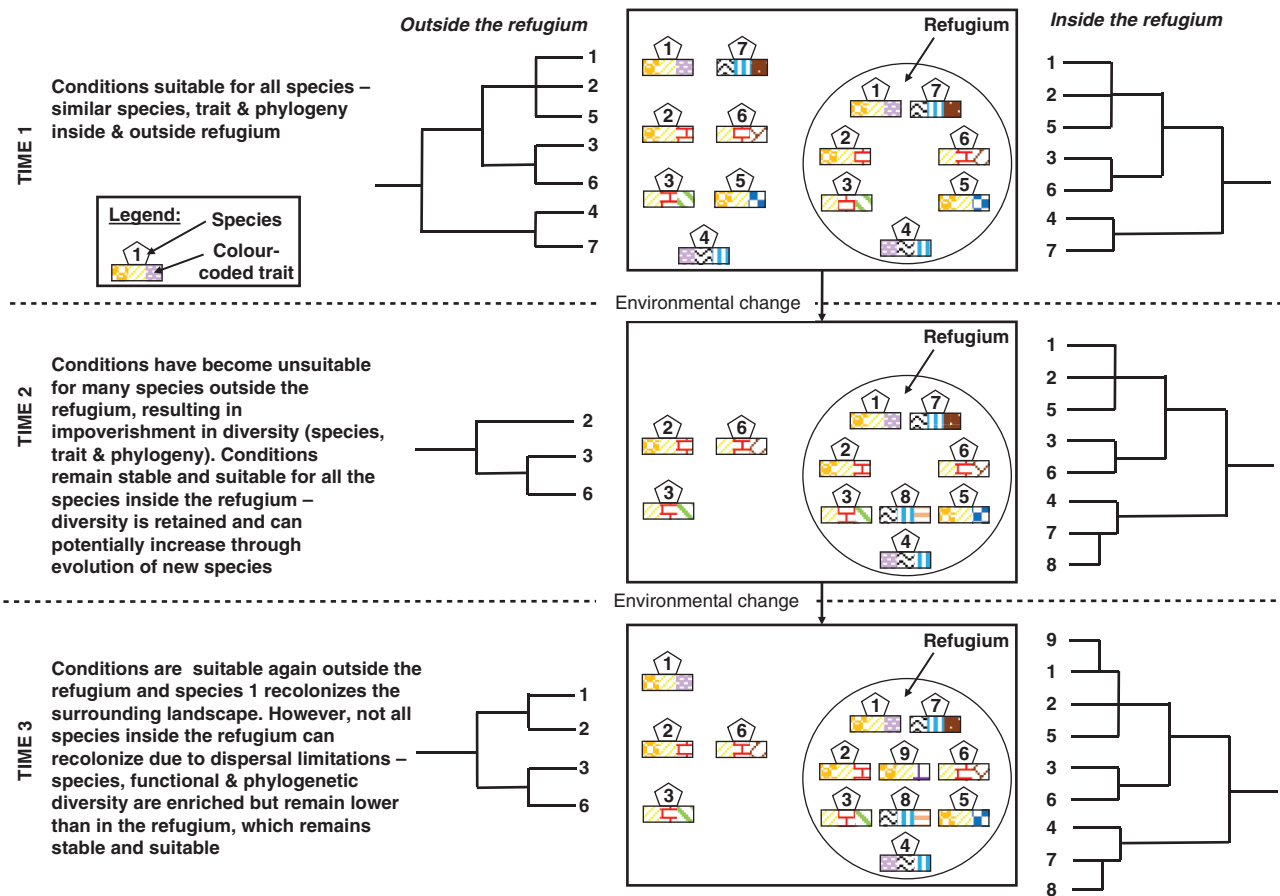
Outside the refugium

Inside the refugium

TIME 1

Conditions suitable for all species – similar species, trait & phylogeny inside & outside refugium

Legend:
Species
Colour-coded trait
1

1
2
5
3
6
4
7

Refugium

1 7
2 6
3 5
4

1 7
2 6
3 5
4

1
2
5
3
6
4
7

Environmental change

TIME 2

Conditions have become unsuitable for many species outside the refugium, resulting in impoverishment in diversity (species, trait & phylogeny). Conditions remain stable and suitable for all the species inside the refugium – diversity is retained and can potentially increase through evolution of new species

2
3
6

2 6
3

Refugium

1 7
2 6
3 8 5
4

1
2
5
3
6
4
7
8

Environmental change

TIME 3

Conditions are suitable again outside the refugium and species 1 recolonizes the surrounding landscape. However, not all species inside the refugium can recolonize due to dispersal limitations – species, functional & phylogenetic diversity are enriched but remain lower than in the refugium, which remains stable and suitable

1
2
3
6

1
2 6
3

Refugium

1 7
2 9 6
3 8 5
4

9
1
2
5
3
6
4
7
8